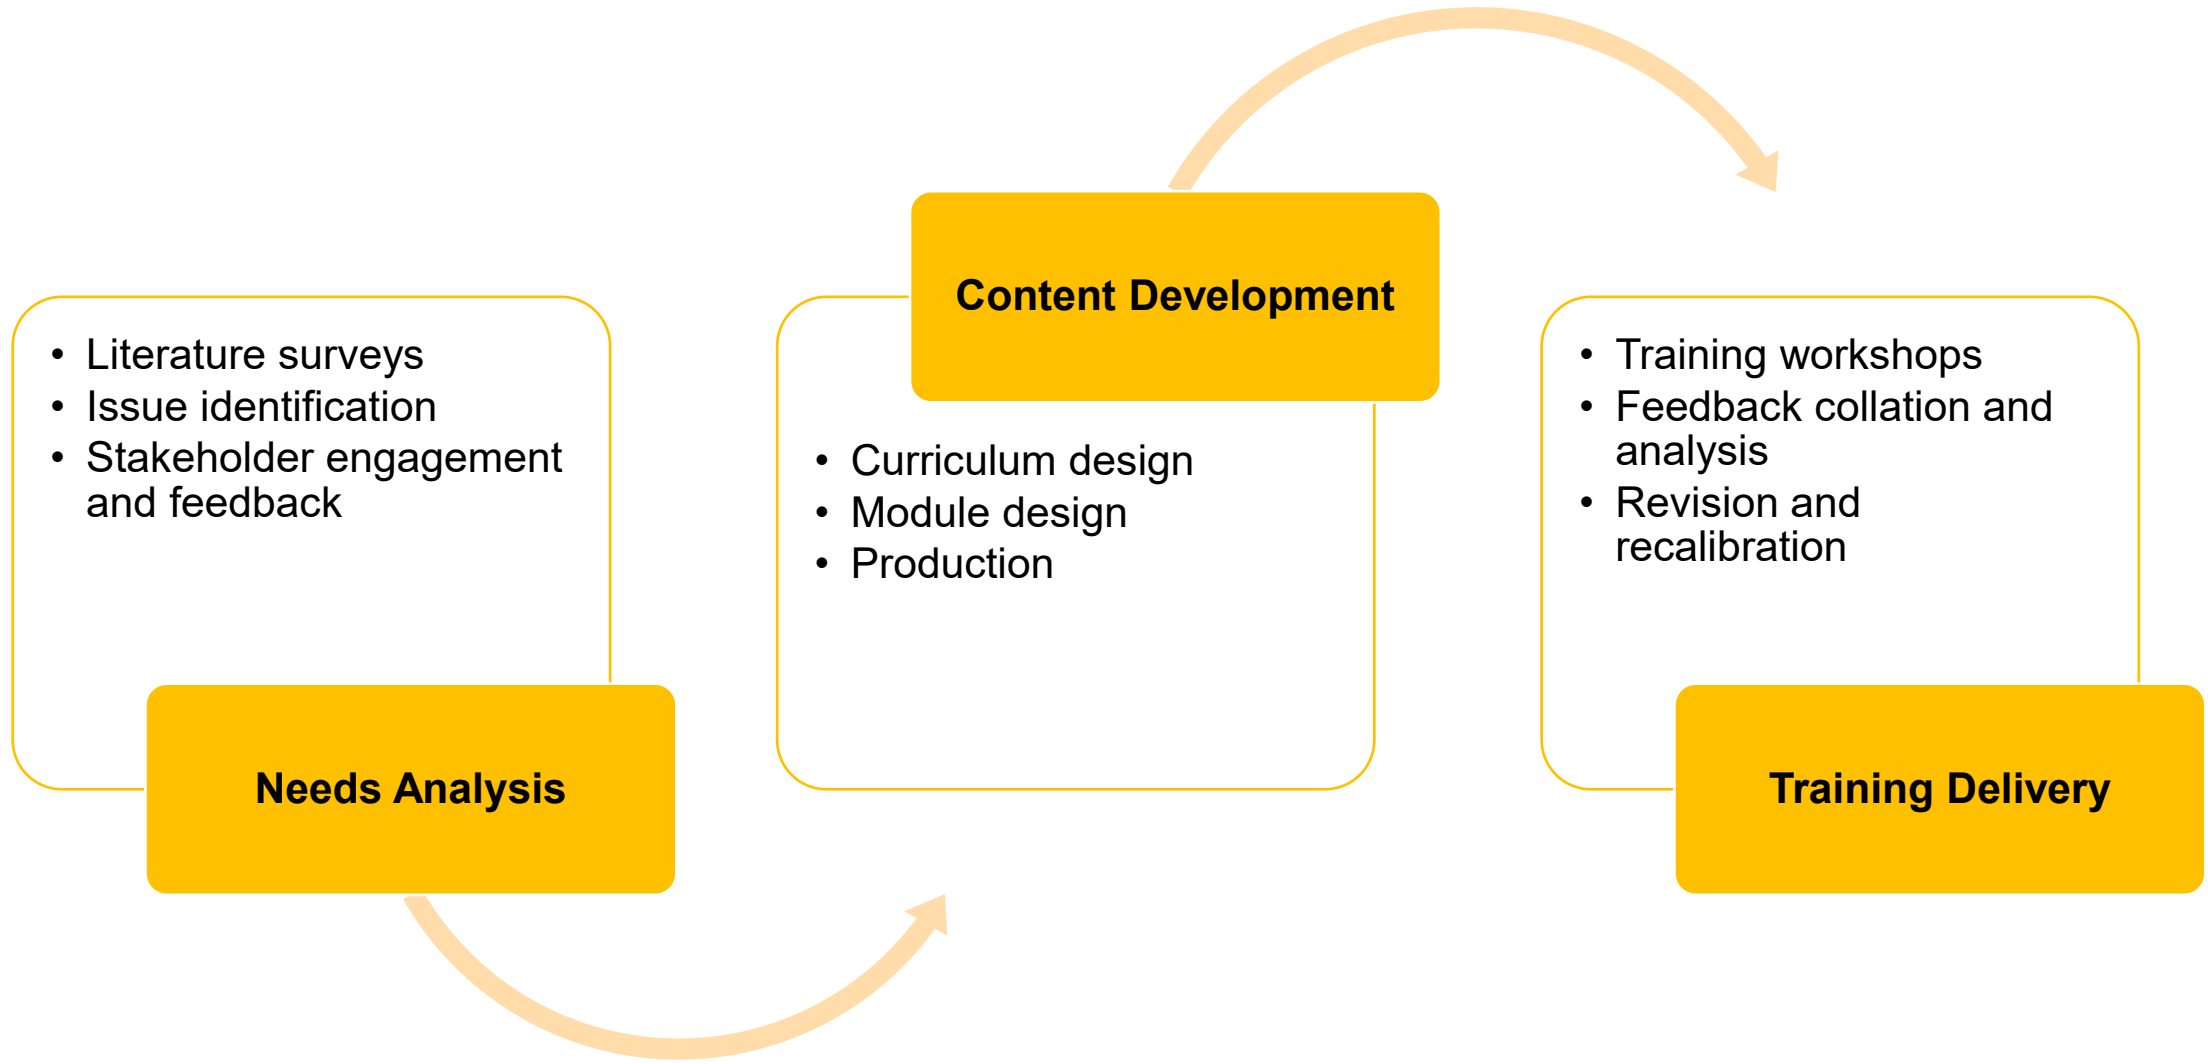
- Literature surveys
- Issue identification
- Stakeholder engagement and feedback

Needs Analysis

Content Development

- Curriculum design
- Module design
- Production

- Training workshops
- Feedback collation and analysis
- Revision and recalibration

Training Delivery